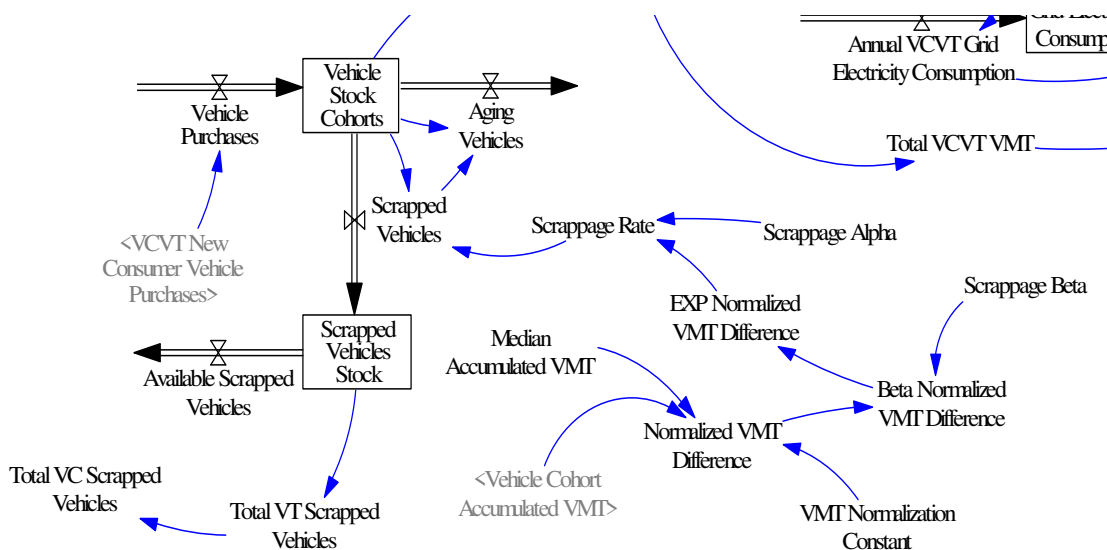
Grid Elect
Consump

Annual VCVT Grid Electricity Consumption

Vehicle Stock Cohorts

Vehicle Purchases

Aging Vehicles

Total VCVT VMT

Scrapped Vehicles

Scrappage Rate

Scrappage Alpha

<VCVT New Consumer Vehicle Purchases>

EXP Normalized VMT Difference

Scrappage Beta

Scrapped Vehicles Stock

Median Accumulated VMT

Available Scrapped Vehicles

Beta Normalized VMT Difference

Normalized VMT Difference

Total VC Scrapped Vehicles

<Vehicle Cohort Accumulated VMT>

Total VT Scrapped Vehicles

VMT Normalization Constant